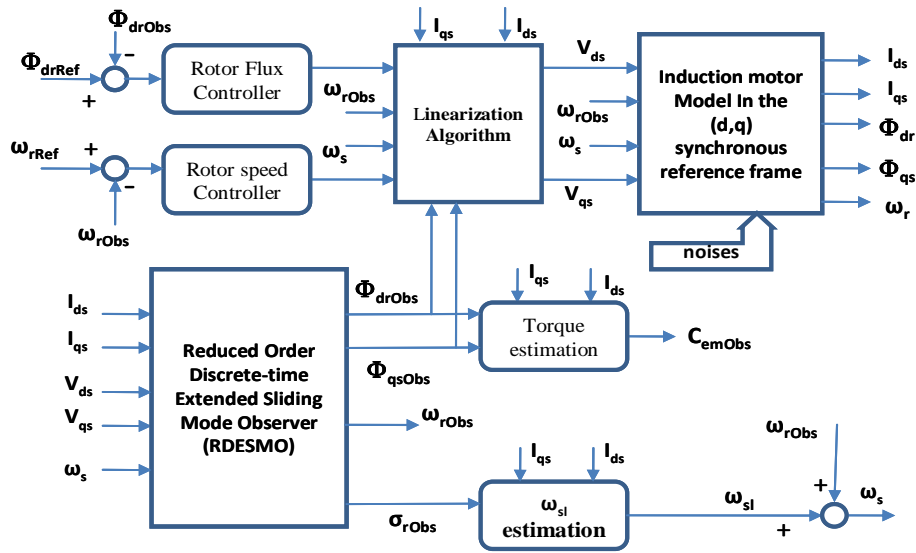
$\Phi_{drObs}$
$\Phi_{drRef}$
$-$
$+$
Rotor Flux Controller
$\omega_{rRef}$
$+$
$-$
Rotor speed Controller
$\omega_{rObs}$
$I_{qs}$ $I_{ds}$
$\omega_{rObs}$
$\omega_s$
Linearization Algorithm
$V_{ds}$
$\omega_{rObs}$
$\omega_s$
$V_{qs}$
Induction motor Model In the (d,q) synchronous reference frame
$I_{ds}$
$I_{qs}$
$\Phi_{dr}$
$\Phi_{qs}$
$\omega_r$
noises
$I_{ds}$
$I_{qs}$
$V_{ds}$
$V_{qs}$
$\omega_s$
Reduced Order Discrete-time Extended Sliding Mode Observer (RDESMO)
$\Phi_{drObs}$
$\Phi_{qsObs}$
$I_{qs}$ $I_{ds}$
Torque estimation
$C_{emObs}$
$\omega_{rObs}$
$\sigma_{rObs}$
$I_{qs}$ $I_{ds}$
$\omega_{sl}$ estimation
$\omega_{sl}$
$\omega_{rObs}$
$+$
$+$
$\omega_s$